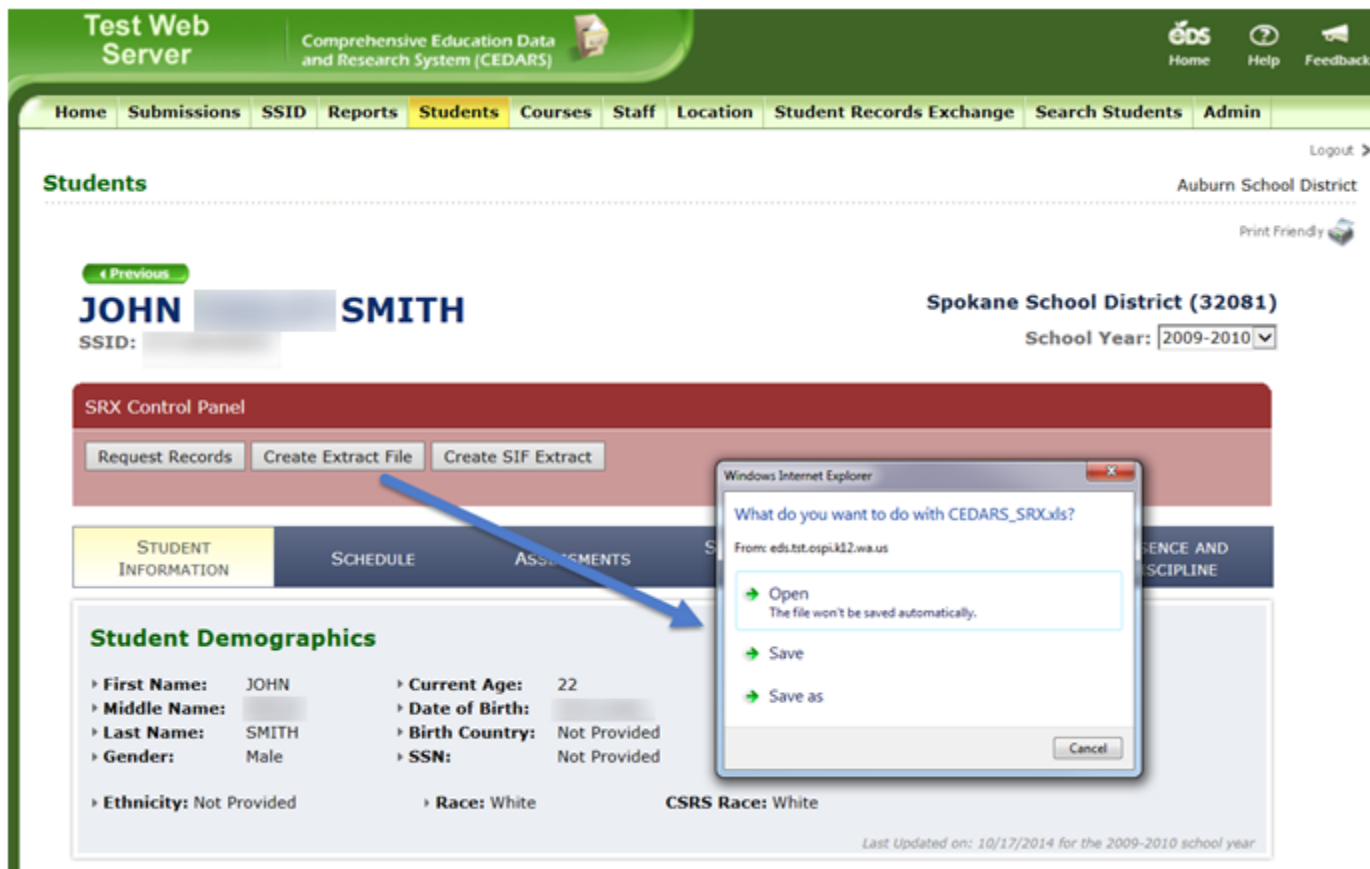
Test Web Server

Comprehensive Education Data and Research System (CEDARS)

eds Home | Help | Feedback

Home | Submissions | SSID | Reports | Students | Courses | Staff | Location | Student Records Exchange | Search Students | Admin

Logout

Students

Auburn School District

Print Friendly

Previous

JOHN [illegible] SMITH
SSID: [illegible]

Spokane School District (32081)
School Year: 2009-2010

SRX Control Panel

Request Records | Create Extract File | Create SIF Extract

Windows Internet Explorer

What do you want to do with CEDARS_SRX.xls?

From: eds.tst.ospi.k12.wa.us

Open
The file won't be saved automatically.

Save

Save as

Cancel

STUDENT INFORMATION | SCHEDULE | ASS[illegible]MENTS | S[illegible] | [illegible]SENCE AND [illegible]SCIPLINE

Student Demographics

First Name: JOHN
Middle Name: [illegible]
Last Name: SMITH
Gender: Male

Current Age: 22
Date of Birth: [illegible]
Birth Country: Not Provided
SSN: Not Provided

Ethnicity: Not Provided
Race: White
CSRS Race: White

Last Updated on: 10/17/2014 for the 2009-2010 school year